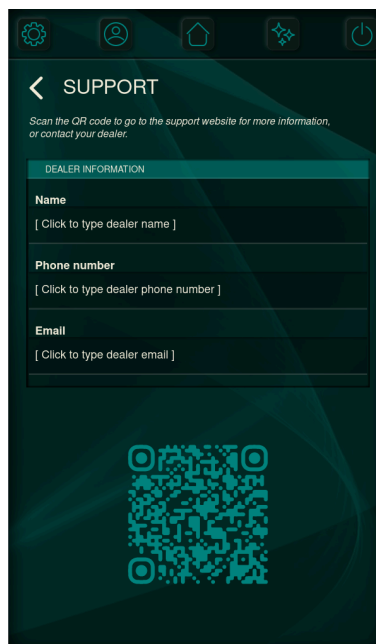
SUPPORT

Scan the QR code to go to the support website for more information, or contact your dealer.

DEALER INFORMATION

Name
[ Click to type dealer name ]

Phone number
[ Click to type dealer phone number ]

Email
[ Click to type dealer email ]